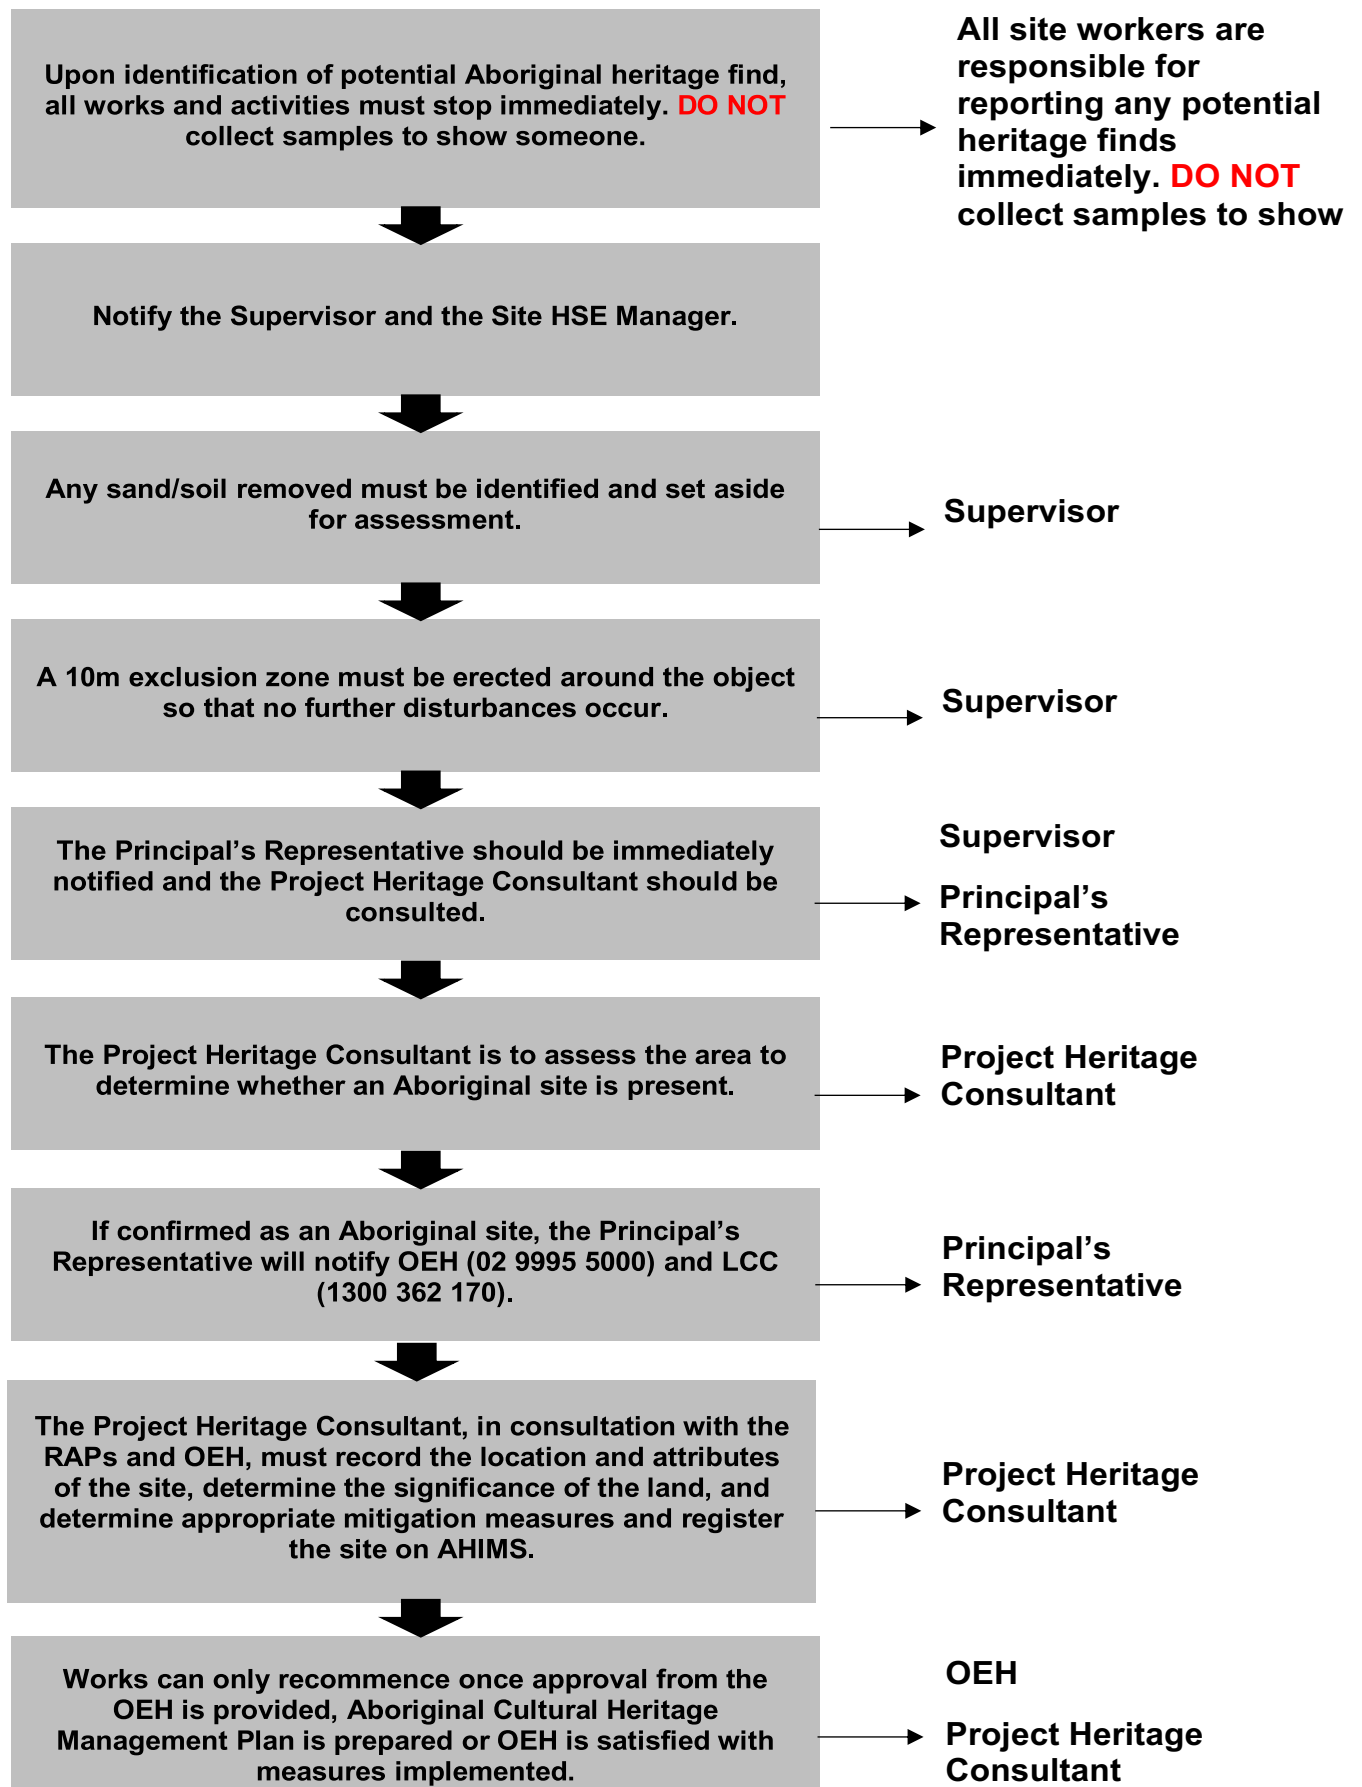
Upon identification of potential Aboriginal heritage find, all works and activities must stop immediately. DO NOT collect samples to show someone.

All site workers are responsible for reporting any potential heritage finds immediately. DO NOT collect samples to show

Notify the Supervisor and the Site HSE Manager.

Any sand/soil removed must be identified and set aside for assessment.

Supervisor

A 10m exclusion zone must be erected around the object so that no further disturbances occur.

Supervisor

The Principal's Representative should be immediately notified and the Project Heritage Consultant should be consulted.

Supervisor

Principal's Representative

The Project Heritage Consultant is to assess the area to determine whether an Aboriginal site is present.

Project Heritage Consultant

If confirmed as an Aboriginal site, the Principal's Representative will notify OEH (02 9995 5000) and LCC (1300 362 170).

Principal's Representative

The Project Heritage Consultant, in consultation with the RAPs and OEH, must record the location and attributes of the site, determine the significance of the land, and determine appropriate mitigation measures and register the site on AHIMS.

Project Heritage Consultant

Works can only recommence once approval from the OEH is provided, Aboriginal Cultural Heritage Management Plan is prepared or OEH is satisfied with measures implemented.

OEH

Project Heritage Consultant